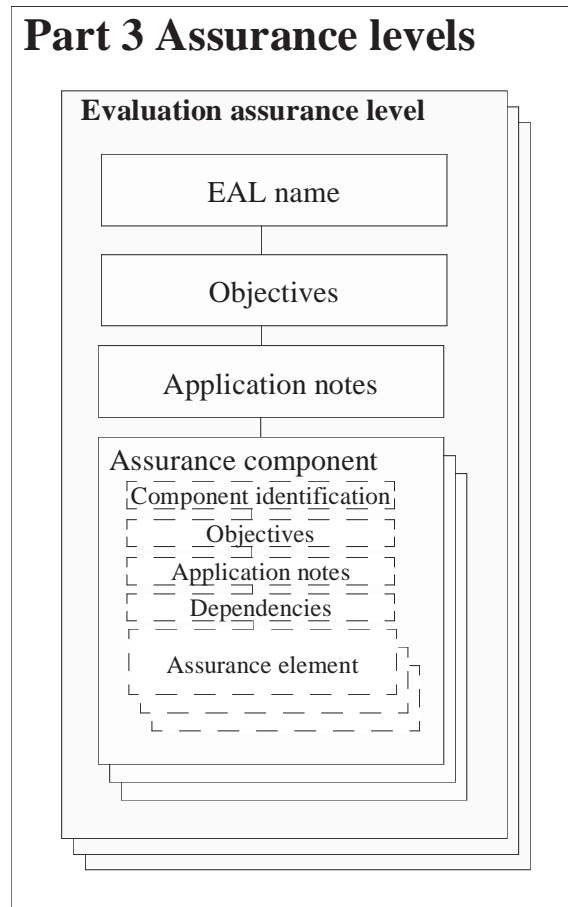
Part 3 Assurance levels

Evaluation assurance level

EAL name

Objectives

Application notes

Assurance component

Component identification

Objectives

Application notes

Dependencies

Assurance element